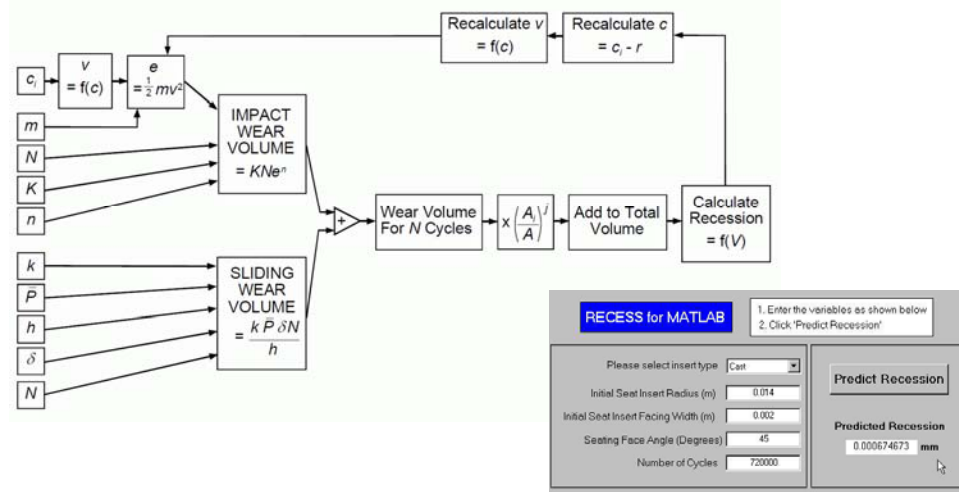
Recalculate $v$
= f($c$)

Recalculate $c$
= $c_i$ - $r$

$c_i$

$v$
= f($c$)

$e$
= $\frac{1}{2}mv^2$

$m$

$N$

$K$

$n$

IMPACT WEAR VOLUME
= $KNe^n$

+

Wear Volume For $N$ Cycles

x $\left(\frac{A_i}{A}\right)^j$

Add to Total Volume

Calculate Recession
= f($V$)

$k$

$\bar{P}$

$h$

$\delta$

$N$

SLIDING WEAR VOLUME
= $\frac{k\,\bar{P}\,\delta N}{h}$

RECESS for MATLAB

1. Enter the variables as shown below
2. Click 'Predict Recession'

Please select insert type | Cast

Initial Seat Insert Radius (m) | 0.014

Initial Seat Insert Facing Width (m) | 0.002

Seating Face Angle (Degrees) | 45

Number of Cycles | 720000

Predict Recession

Predicted Recession
0.000674673 mm